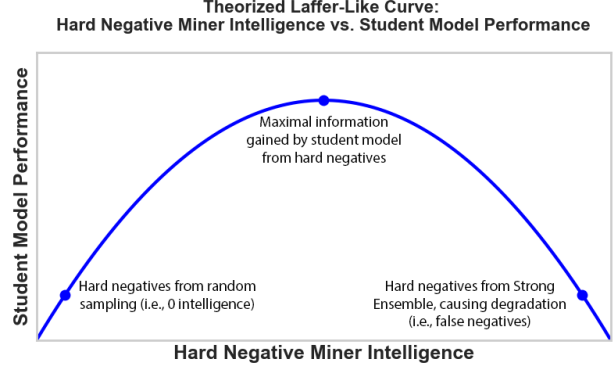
Theorized Laffer-Like Curve:
Hard Negative Miner Intelligence vs. Student Model Performance

Student Model Performance

Maximal information gained by student model from hard negatives

Hard negatives from random sampling (i.e., 0 intelligence)

Hard negatives from Strong Ensemble, causing degradation (i.e., false negatives)

Hard Negative Miner Intelligence